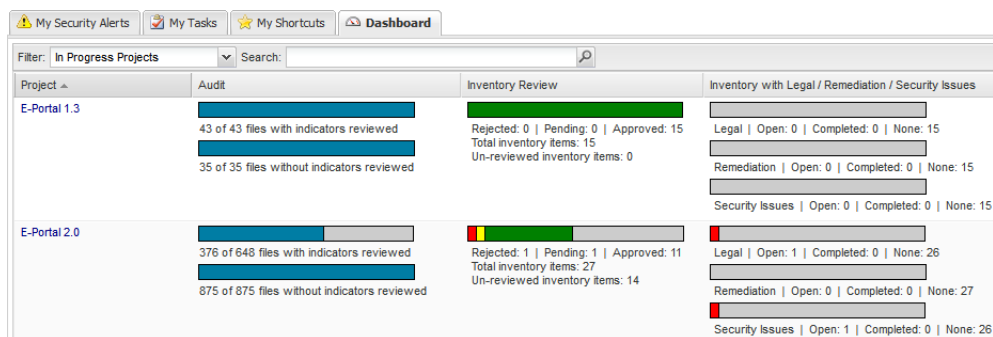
My Security Alerts | My Tasks | My Shortcuts | Dashboard

Filter: In Progress Projects Search:

| Project | Audit | Inventory Review | Inventory with Legal / Remediation / Security Issues |
|---|---|---|---|
| E-Portal 1.3 | 43 of 43 files with indicators reviewed<br>35 of 35 files without indicators reviewed | Rejected: 0 \| Pending: 0 \| Approved: 15<br>Total inventory items: 15<br>Un-reviewed inventory items: 0 | Legal \| Open: 0 \| Completed: 0 \| None: 15<br>Remediation \| Open: 0 \| Completed: 0 \| None: 15<br>Security Issues \| Open: 0 \| Completed: 0 \| None: 15 |
| E-Portal 2.0 | 376 of 648 files with indicators reviewed<br>875 of 875 files without indicators reviewed | Rejected: 1 \| Pending: 1 \| Approved: 11<br>Total inventory items: 27<br>Un-reviewed inventory items: 14 | Legal \| Open: 1 \| Completed: 0 \| None: 26<br>Remediation \| Open: 0 \| Completed: 0 \| None: 27<br>Security Issues \| Open: 1 \| Completed: 0 \| None: 26 |